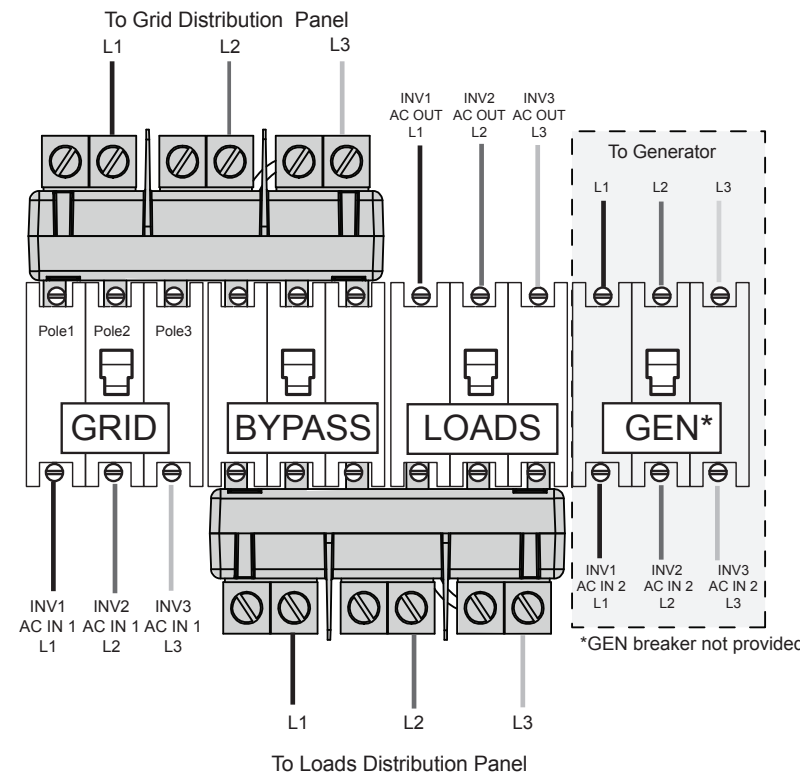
To Grid Distribution Panel
L1 L2 L3

INV1 AC OUT L1
INV2 AC OUT L2
INV3 AC OUT L3

To Generator
L1 L2 L3

Pole1 Pole2 Pole3

GRID
BYPASS
LOADS
GEN*

INV1 AC IN 1 L1
INV2 AC IN 1 L2
INV3 AC IN 1 L3

INV1 AC IN 2 L1
INV2 AC IN 2 L2
INV3 AC IN 2 L3

*GEN breaker not provided

L1 L2 L3

To Loads Distribution Panel